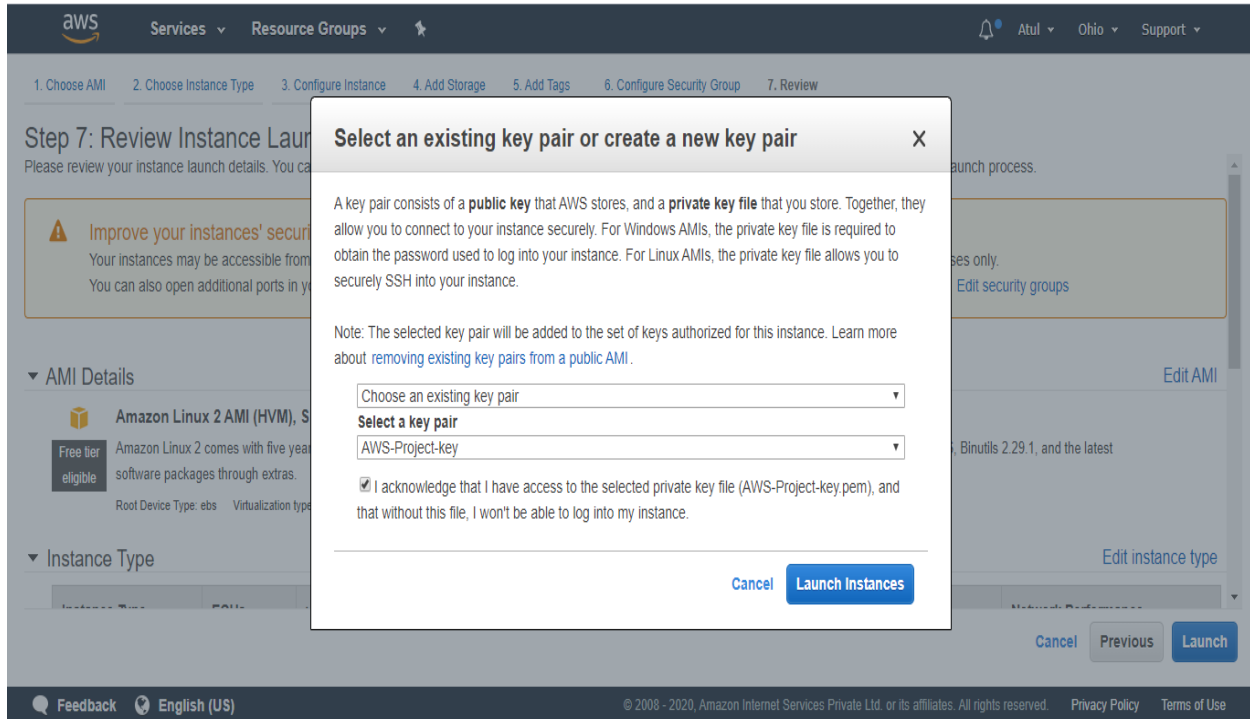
aws Services Resource Groups

Atul Ohio Support

1. Choose AMI 2. Choose Instance Type 3. Configure Instance 4. Add Storage 5. Add Tags 6. Configure Security Group 7. Review

Step 7: Review Instance Laun

Please review your instance launch details. You ca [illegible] aunch process.

Improve your instances' securi

Your instances may be accessible from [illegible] ses only.

You can also open additional ports in y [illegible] Edit security groups

AMI Details

Edit AMI

Amazon Linux 2 AMI (HVM), S

Free tier eligible

Amazon Linux 2 comes with five year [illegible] , Binutils 2.29.1, and the latest software packages through extras.

Root Device Type: ebs Virtualization type

Instance Type

Edit instance type

Select an existing key pair or create a new key pair

A key pair consists of a **public key** that AWS stores, and a **private key file** that you store. Together, they allow you to connect to your instance securely. For Windows AMIs, the private key file is required to obtain the password used to log into your instance. For Linux AMIs, the private key file allows you to securely SSH into your instance.

Note: The selected key pair will be added to the set of keys authorized for this instance. Learn more about removing existing key pairs from a public AMI.

Choose an existing key pair

Select a key pair

AWS-Project-key

I acknowledge that I have access to the selected private key file (AWS-Project-key.pem), and that without this file, I won't be able to log into my instance.

Cancel Launch Instances

Cancel Previous Launch

Feedback English (US)

© 2008 - 2020, Amazon Internet Services Private Ltd. or its affiliates. All rights reserved. Privacy Policy Terms of Use